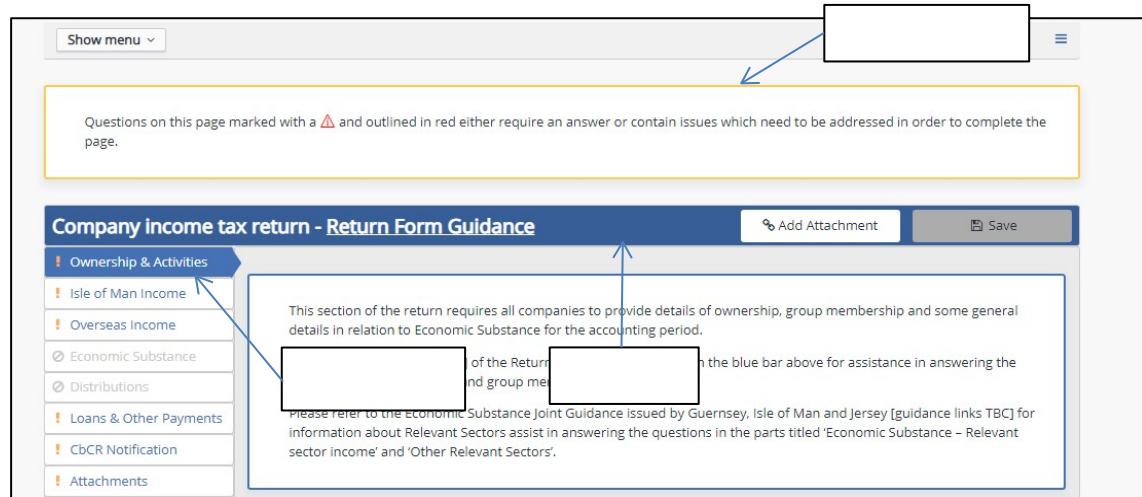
Show menu

Questions on this page marked with a ⚠ and outlined in red either require an answer or contain issues which need to be addressed in order to complete the page.

Company income tax return - Return Form Guidance

Add Attachment

Save

! Ownership & Activities

! Isle of Man Income

! Overseas Income

Economic Substance

Distributions

! Loans & Other Payments

! CbCR Notification

! Attachments

This section of the return requires all companies to provide details of ownership, group membership and some general details in relation to Economic Substance for the accounting period.

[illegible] of the Return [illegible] the blue bar above for assistance in answering the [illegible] and group me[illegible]

Please refer to the Economic Substance Joint Guidance issued by Guernsey, Isle of Man and Jersey [guidance links TBC] for information about Relevant Sectors assist in answering the questions in the parts titled 'Economic Substance – Relevant sector income' and 'Other Relevant Sectors'.